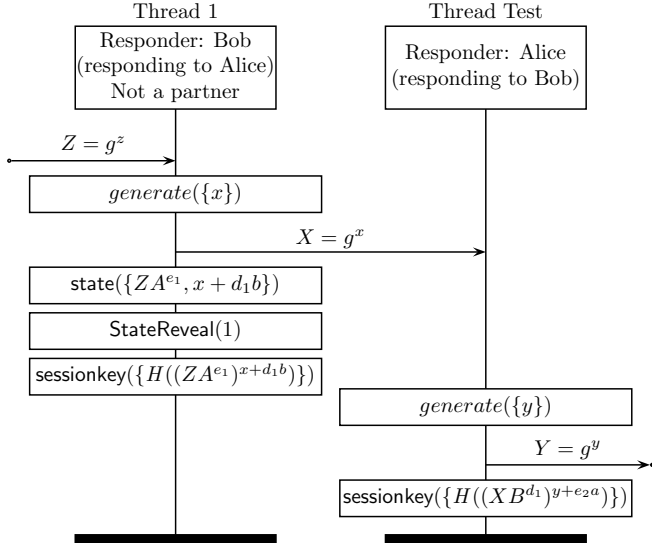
Thread 1

Responder: Bob (responding to Alice) Not a partner

Thread Test

Responder: Alice (responding to Bob)

$Z = g^z$

$generate(\{x\})$

$X = g^x$

state$(\{ZA^{e_1}, x + d_1 b\})$

StateReveal$(1)$

sessionkey$(\{H((ZA^{e_1})^{x+d_1 b})\})$

$generate(\{y\})$

$Y = g^y$

sessionkey$(\{H((XB^{d_1})^{y+e_2 a})\})$